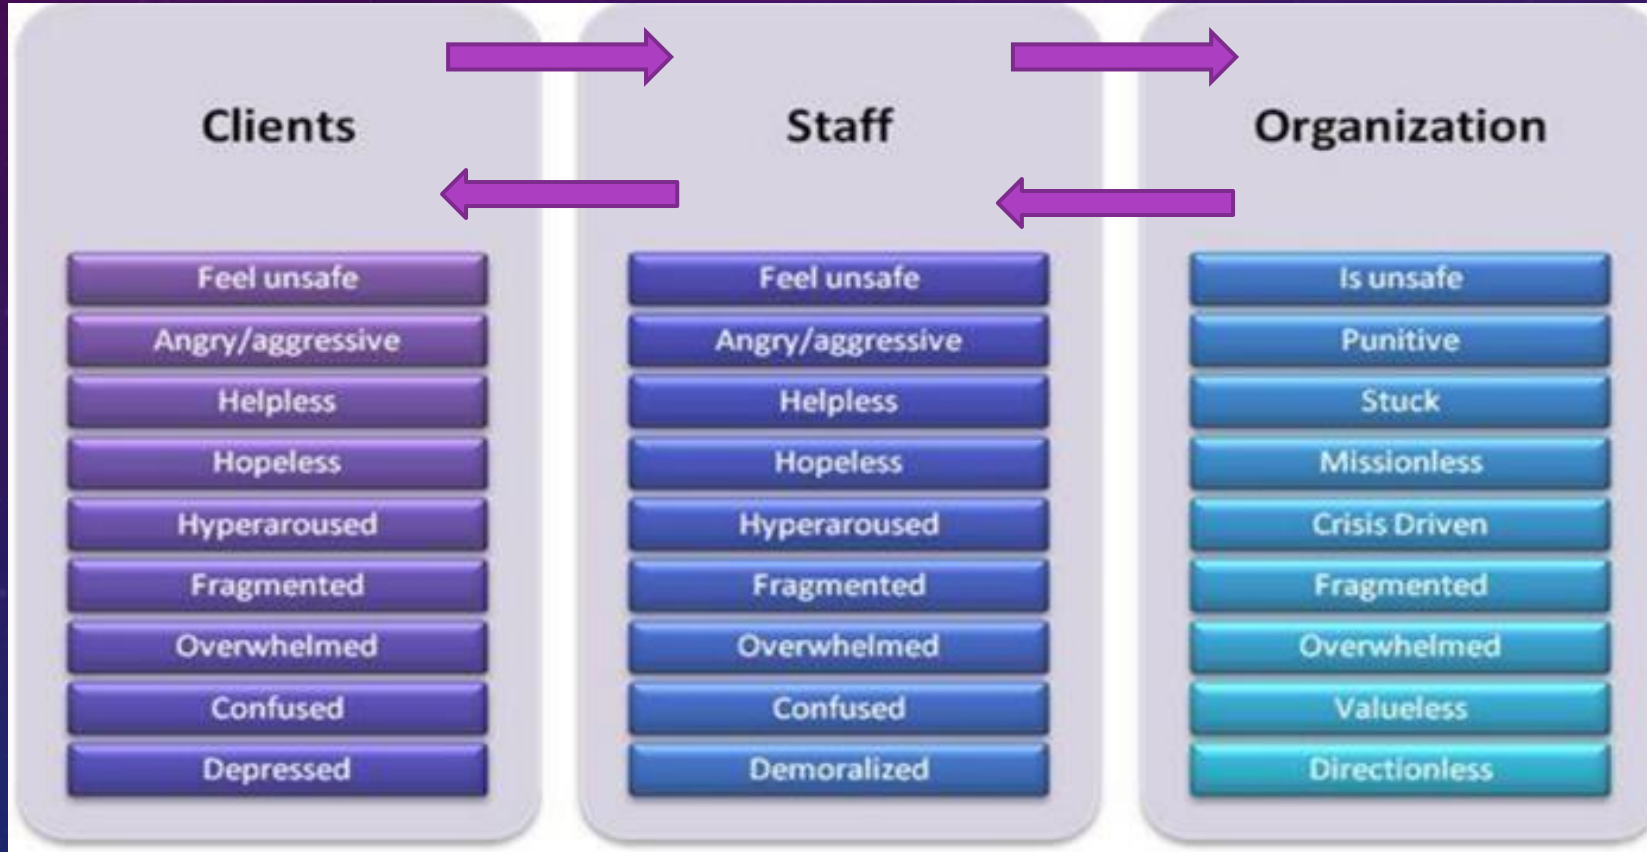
| Clients | Staff | Organization |
|---|---|---|
| Feel unsafe | Feel unsafe | Is unsafe |
| Angry/aggressive | Angry/aggressive | Punitive |
| Helpless | Helpless | Stuck |
| Hopeless | Hopeless | Missionless |
| Hyperaroused | Hyperaroused | Crisis Driven |
| Fragmented | Fragmented | Fragmented |
| Overwhelmed | Overwhelmed | Overwhelmed |
| Confused | Confused | Valueless |
| Depressed | Demoralized | Directionless |